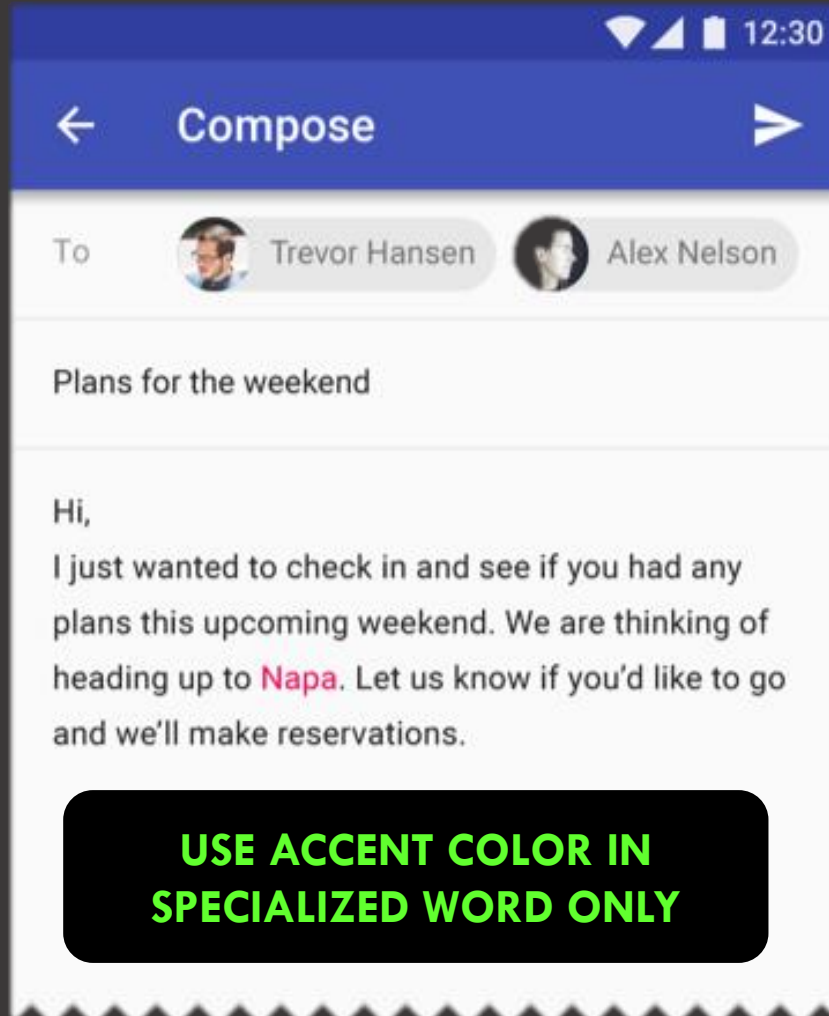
12:30

Compose

To Trevor Hansen Alex Nelson

Plans for the weekend

Hi,
I just wanted to check in and see if you had any plans this upcoming weekend. We are thinking of heading up to Napa. Let us know if you'd like to go and we'll make reservations.

USE ACCENT COLOR IN SPECIALIZED WORD ONLY